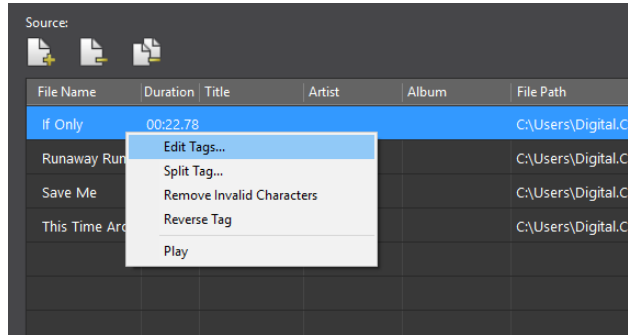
Source:

| File Name | Duration | Title | Artist | Album | File Path |
|---|---|---|---|---|---|
| If Only | 00:22.78 | | | | C:\Users\Digital.C |
| Runaway Run | | | | | C:\Users\Digital.C |
| Save Me | | | | | C:\Users\Digital.C |
| This Time Arc | | | | | C:\Users\Digital.C |

Edit Tags...
Split Tag...
Remove Invalid Characters
Reverse Tag
Play